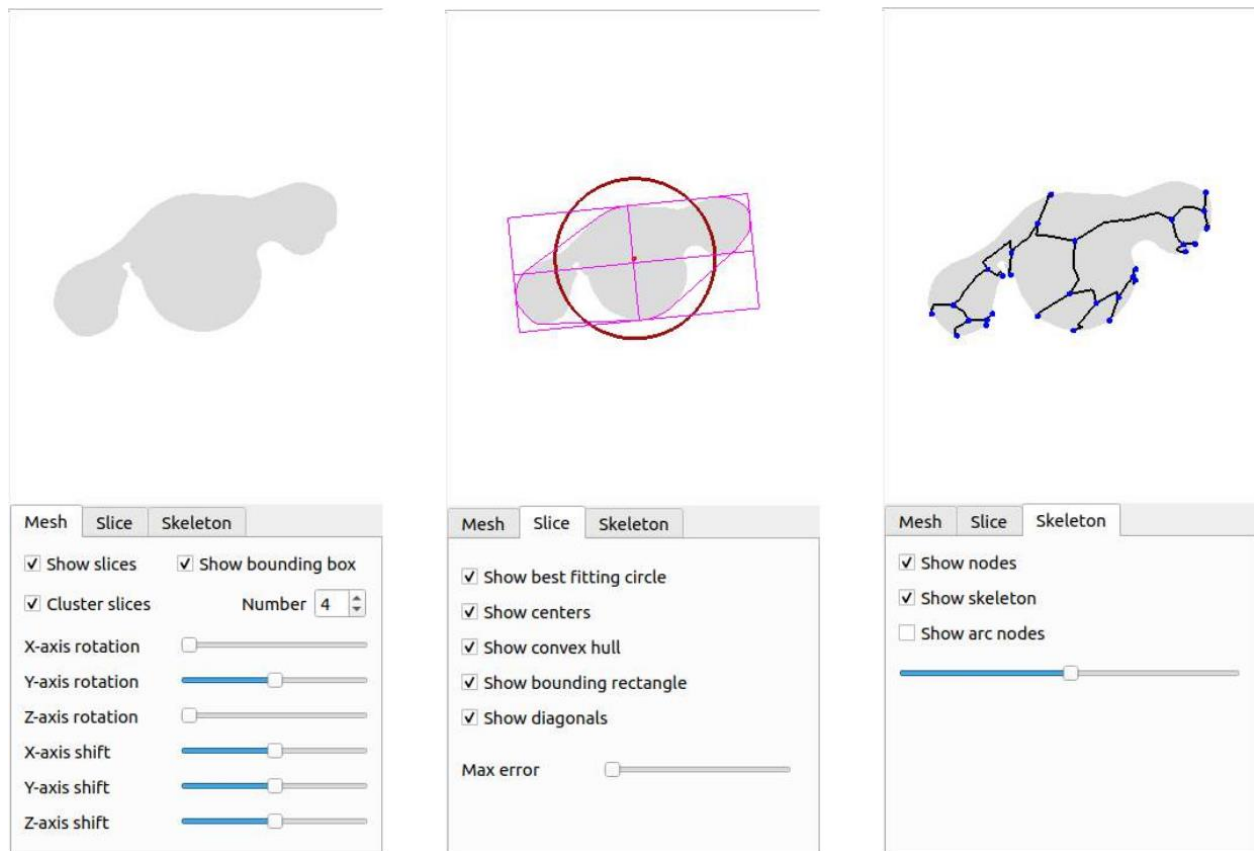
Mesh | Slice | Skeleton

✓ Show slices ✓ Show bounding box
✓ Cluster slices Number 4
X-axis rotation
Y-axis rotation
Z-axis rotation
X-axis shift
Y-axis shift
Z-axis shift

Mesh | Slice | Skeleton

✓ Show best fitting circle
✓ Show centers
✓ Show convex hull
✓ Show bounding rectangle
✓ Show diagonals

Max error

Mesh | Slice | Skeleton

✓ Show nodes
✓ Show skeleton
Show arc nodes